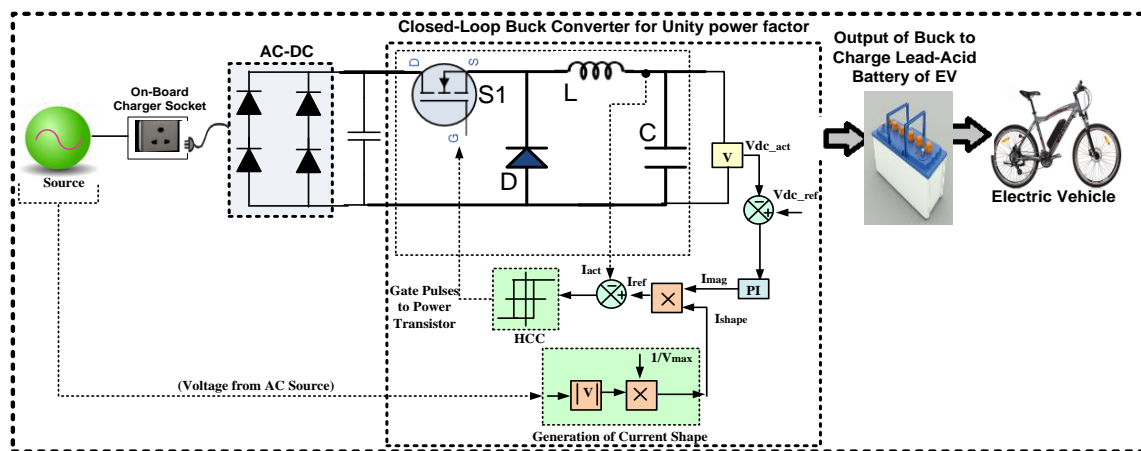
Closed-Loop Buck Converter for Unity power factor

Output of Buck to Charge Lead-Acid Battery of EV

On-Board Charger Socket

AC-DC

Source

D S

S1

G

L

C

D

V

Vdc_act

Vdc_ref

Electric Vehicle

Iact

Iref

Imag

PI

$\times$

Ishape

Gate Pulses to Power Transistor

HCC

1/Vmax

(Voltage from AC Source)

|V|

$\times$

Generation of Current Shape